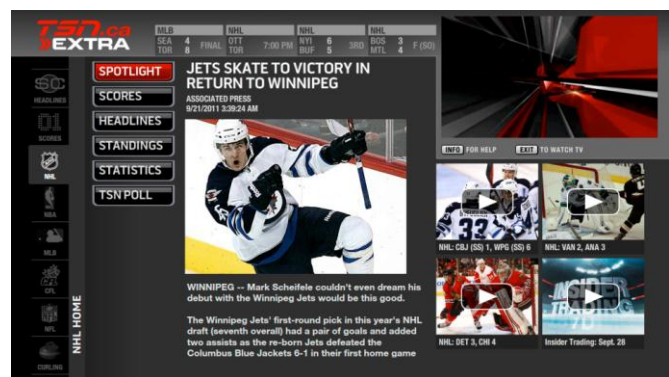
TSN.ca EXTRA

| MLB | | NHL | | NHL | | NHL | |
|---|---|---|---|---|---|---|---|
| SEA 4 | FINAL | OTT | 7:00 PM | NYI 6 | 3RD | BOS 3 | F (SO) |
| TOR 8 | | TOR | | BUF 5 | | MTL 4 | |

HEADLINES
SCORES
NHL
NBA
MLB
CFL
NFL
CURLING

NHL HOME

SPOTLIGHT
SCORES
HEADLINES
STANDINGS
STATISTICS
TSN POLL

JETS SKATE TO VICTORY IN RETURN TO WINNIPEG

ASSOCIATED PRESS
9/21/2011 3:39:24 AM

WINNIPEG -- Mark Scheifele couldn't even dream his debut with the Winnipeg Jets would be this good.

The Winnipeg Jets' first-round pick in this year's NHL draft (seventh overall) had a pair of goals and added two assists as the re-born Jets defeated the Columbus Blue Jackets 6-1 in their first home game

INFO FOR HELP
EXIT TO WATCH TV

NHL: CBJ (SS) 1, WPG (SS) 6
NHL: VAN 2, ANA 3
NHL: DET 3, CHI 4
INSIDER TRADING
Insider Trading: Sept. 28